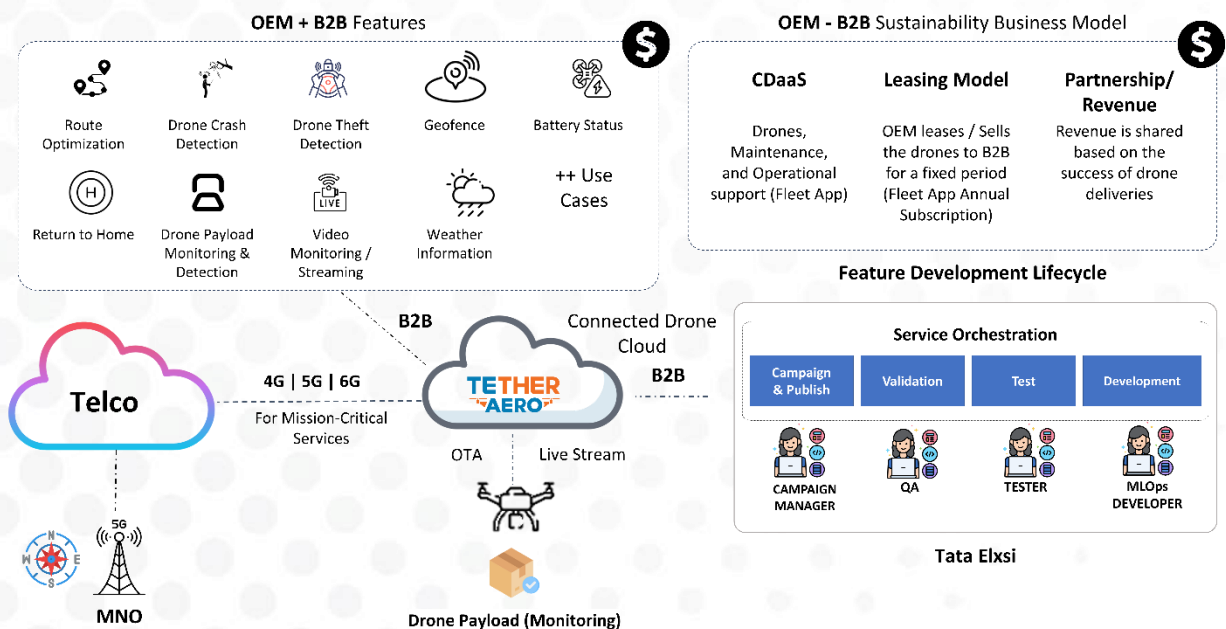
OEM + B2B Features

$

Route Optimization

Drone Crash Detection

Drone Theft Detection

Geofence

Battery Status

Return to Home

Drone Payload Monitoring & Detection

LIVE

Video Monitoring / Streaming

Weather Information

++ Use Cases

OEM - B2B Sustainability Business Model

$

CDaaS

Drones, Maintenance, and Operational support (Fleet App)

Leasing Model

OEM leases / Sells the drones to B2B for a fixed period (Fleet App Annual Subscription)

Partnership/ Revenue

Revenue is shared based on the success of drone deliveries

Feature Development Lifecycle

Service Orchestration

| Campaign & Publish | Validation | Test | Development |
|---|---|---|---|

CAMPAIGN MANAGER

QA

TESTER

MLOps DEVELOPER

Tata Elxsi

B2B

Connected Drone Cloud

B2B

Telco

4G | 5G | 6G

For Mission-Critical Services

TETHER AERO

OTA

Live Stream

N W E S

5G

MNO

Drone Payload (Monitoring)